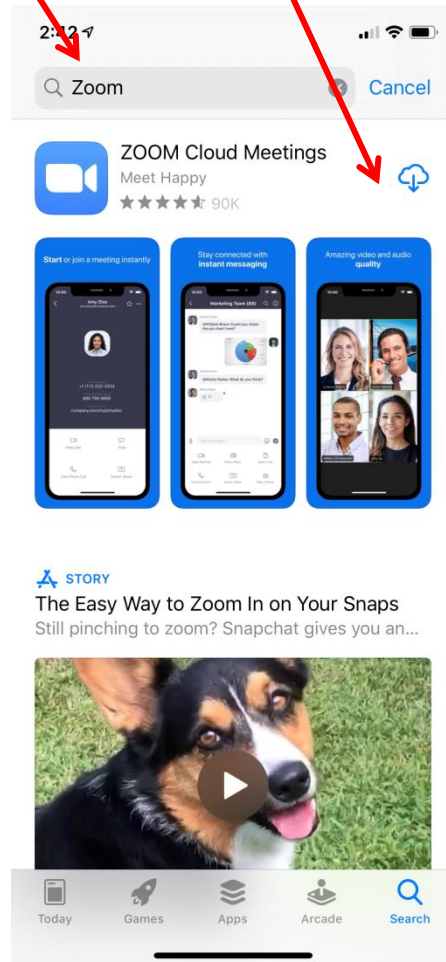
2:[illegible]

Zoom

Cancel

ZOOM Cloud Meetings

Meet Happy

90K

Start or join a meeting instantly

Stay connected with instant messaging

Amazing video and audio quality

STORY

The Easy Way to Zoom In on Your Snaps

Still pinching to zoom? Snapchat gives you an...

Today

Games

Apps

Arcade

Search